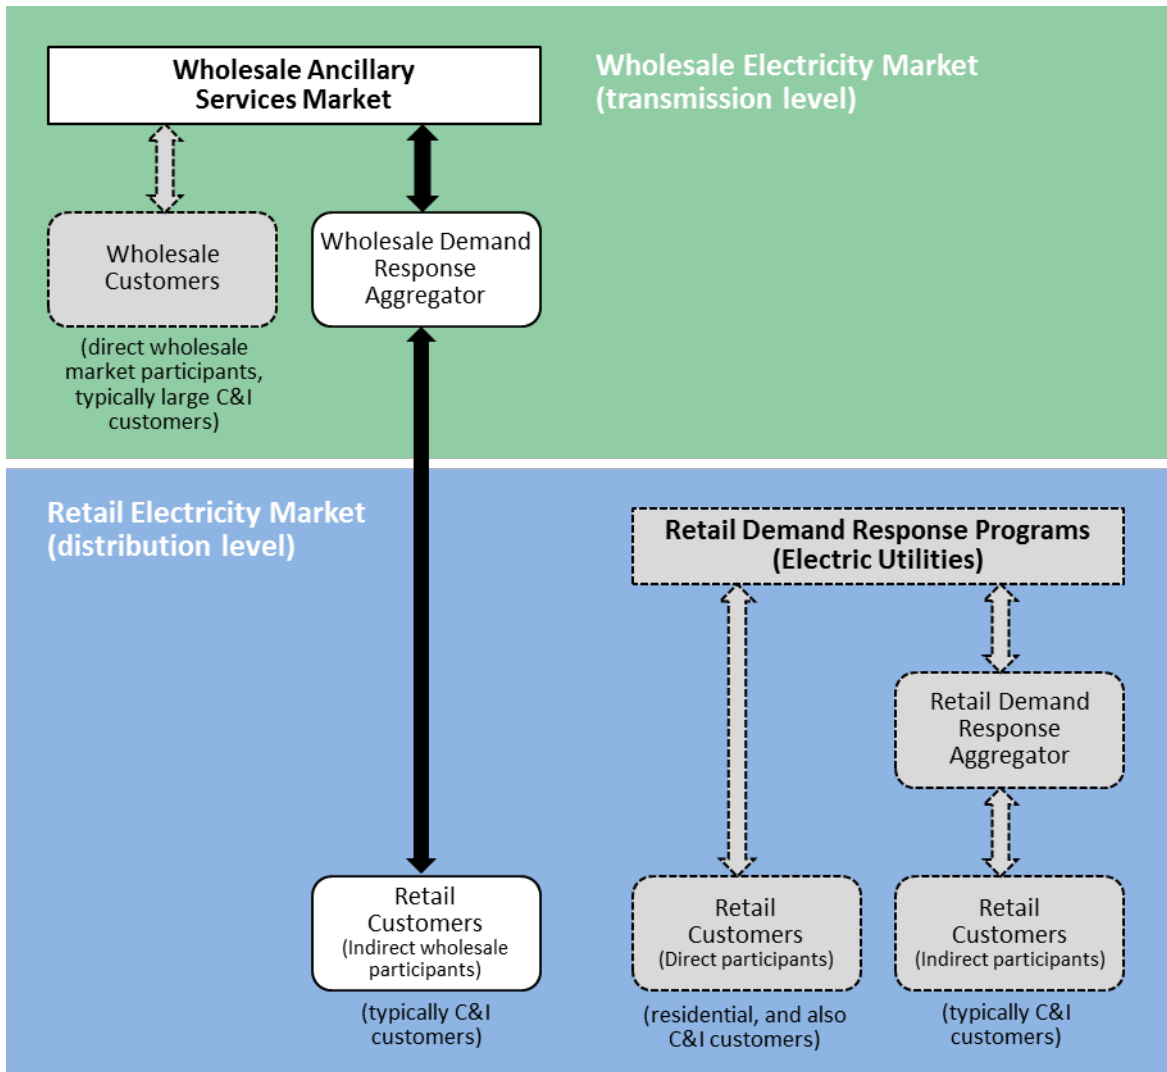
Wholesale Ancillary Services Market

Wholesale Electricity Market (transmission level)

Wholesale Customers

(direct wholesale market participants, typically large C&I customers)

Wholesale Demand Response Aggregator

Retail Electricity Market (distribution level)

Retail Demand Response Programs (Electric Utilities)

Retail Demand Response Aggregator

Retail Customers (Indirect wholesale participants)

(typically C&I customers)

Retail Customers (Direct participants)

(residential, and also C&I customers)

Retail Customers (Indirect participants)

(typically C&I customers)